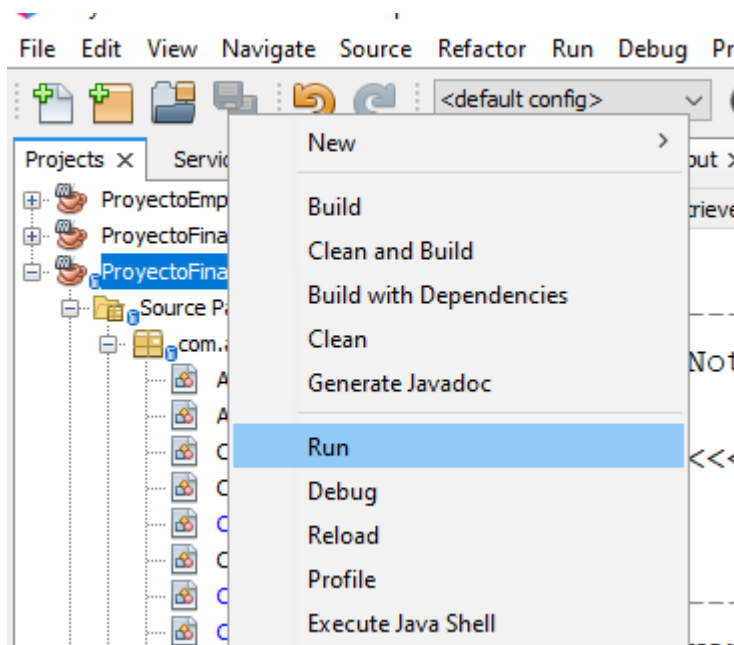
File Edit View Navigate Source Refactor Run Debug Pr

<default config>

Projects × Servi

ProyectoEmp
ProyectoFina
ProyectoFina
Source Pa
com.a
A
A
C
C
C
C
C
C

New
Build
Clean and Build
Build with Dependencies
Clean
Generate Javadoc
Run
Debug
Reload
Profile
Execute Java Shell

ut ×
trieve
Not
<<